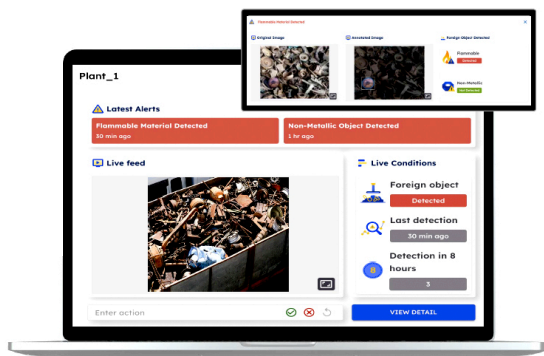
Flammable Material Detected

Original Image

Annotated Image

Foreign Object Detection

Flammable

Detected

Non-Metallic

Not Detected

Plant_1

Latest Alerts

Flammable Material Detected

30 min ago

Non-Metallic Object Detected

1 hr ago

Live feed

Live Conditions

Foreign object

Detected

Last detection

30 min ago

Detection in 8 hours

3

Enter action

VIEW DETAIL